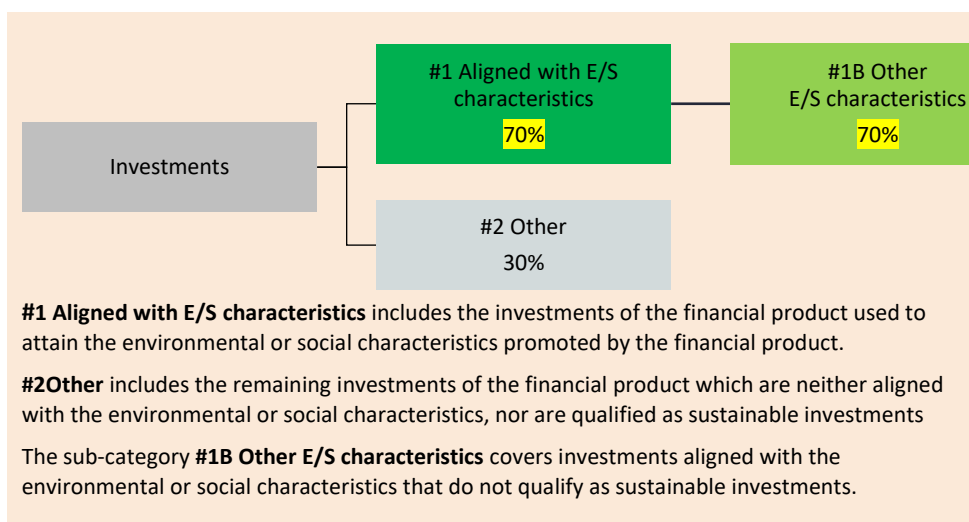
Investments

#1 Aligned with E/S characteristics
70%

#1B Other E/S characteristics
70%

#2 Other
30%

**#1 Aligned with E/S characteristics** includes the investments of the financial product used to attain the environmental or social characteristics promoted by the financial product.

**#2Other** includes the remaining investments of the financial product which are neither aligned with the environmental or social characteristics, nor are qualified as sustainable investments

The sub-category **#1B Other E/S characteristics** covers investments aligned with the environmental or social characteristics that do not qualify as sustainable investments.